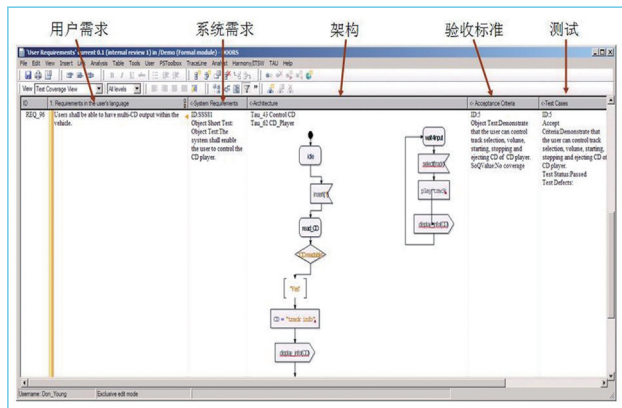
用户需求 系统需求 架构 验收标准 测试

'User Requirements' current 0.1 (internal review 1) in /Demo (Formal module) - DOORS

File Edit View Insert Link Analysis Table Tools User PSToolbox TraceLine Analyst HarmonySTSW TAU Help

View Test Coverage View All levels

| ID | 1. Requirements in the user's language | <-System Requirements | <-Architecture | <-Acceptance Criteria | <-Test Cases |
|---|---|---|---|---|---|
| REQ_96 | Users shall be able to have multi-CD output within the vehicle. | ID:SSS81 Object Short Text: Object Text:The system shall enable the user to control the CD player. | Tau_43 Control CD Tau_62 CD_Player | ID:5 Object Text:Demonstrate that the user can control track selection, volume, starting, stopping and ejecting CD of CD player. SoQValue:No coverage | ID:5 Accept Criteria:Demonstrate that the user can control track selection, volume, starting, stopping and ejecting CD of CD player. Test Status:Passed Test Defects: |

idle
insertCD
readCD
'Yes'
CD = "track info"
display_info(CD)
waitInput
selectTrack
play_track
display_track_info

Username: Don_Young Exclusive edit mode